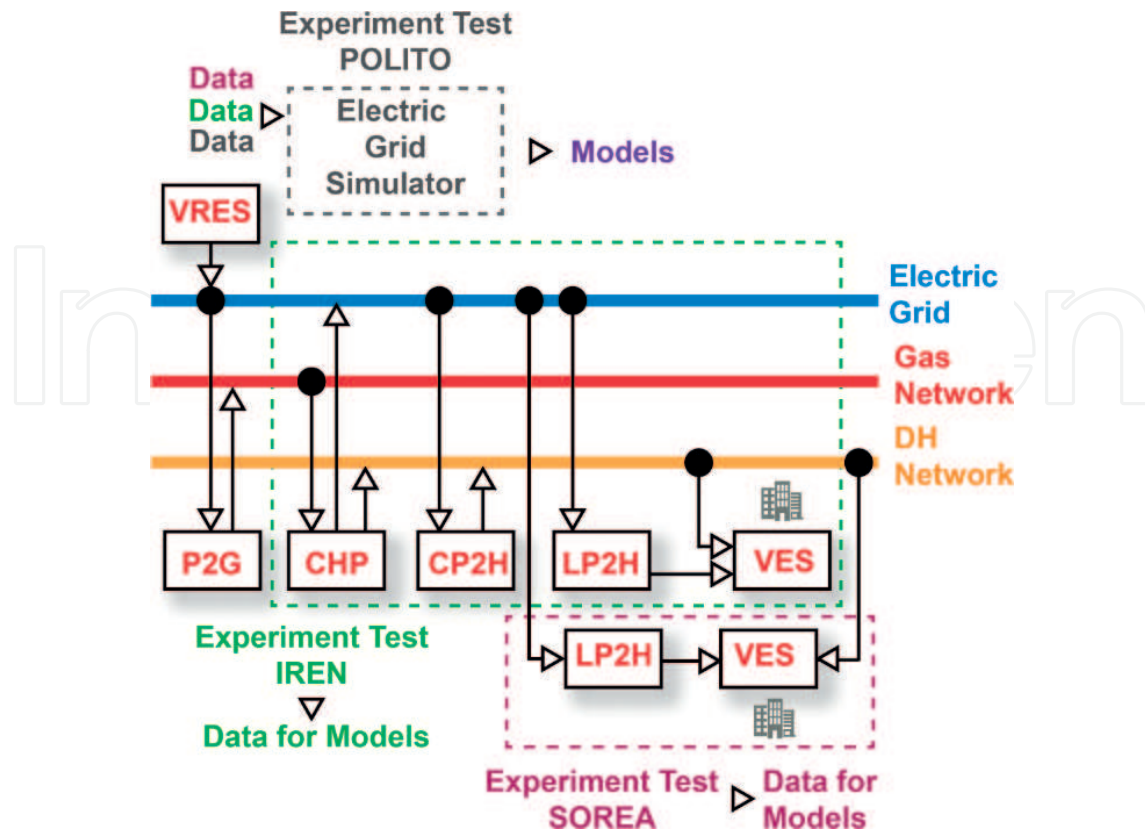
Experiment Test
POLITO

Data
Data
Data

Electric
Grid
Simulator

Models

VRES

Electric
Grid

Gas
Network

DH
Network

P2G

CHP

CP2H

LP2H

VES

LP2H

VES

Experiment Test
IREN

Data for Models

Experiment Test
SOREA

Data for
Models